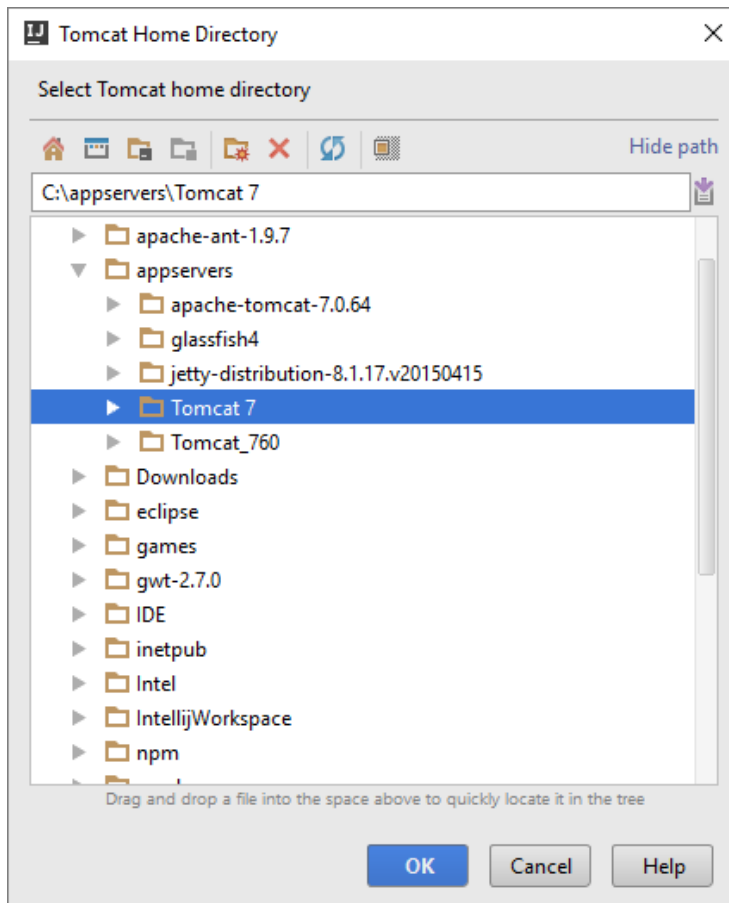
IJ Tomcat Home Directory

Select Tomcat home directory

Hide path

C:\appservers\Tomcat 7

apache-ant-1.9.7
appservers
apache-tomcat-7.0.64
glassfish4
jetty-distribution-8.1.17.v20150415
Tomcat 7
Tomcat_760
Downloads
eclipse
games
gwt-2.7.0
IDE
inetpub
Intel
IntellijWorkspace
npm
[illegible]

Drag and drop a file into the space above to quickly locate it in the tree

OK
Cancel
Help